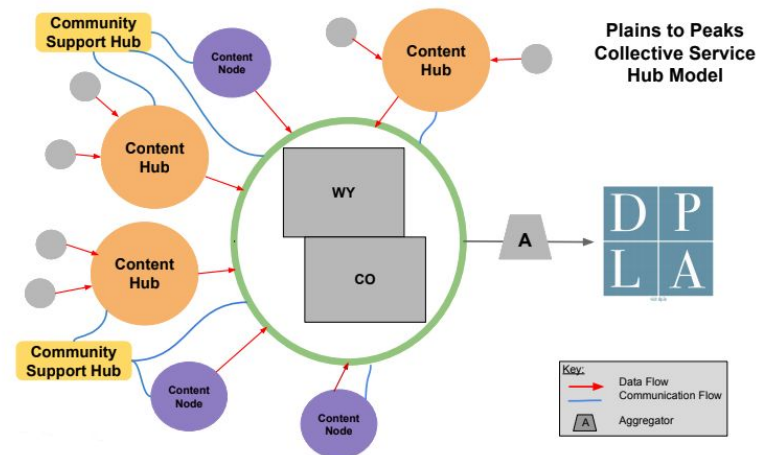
Plains to Peaks Collective Service Hub Model

Community Support Hub

Content Node

Content Hub

Content Hub

Content Hub

WY

CO

A

D P
L A

Community Support Hub

Content Node

Content Node

Key:
Data Flow
Communication Flow
A Aggregator